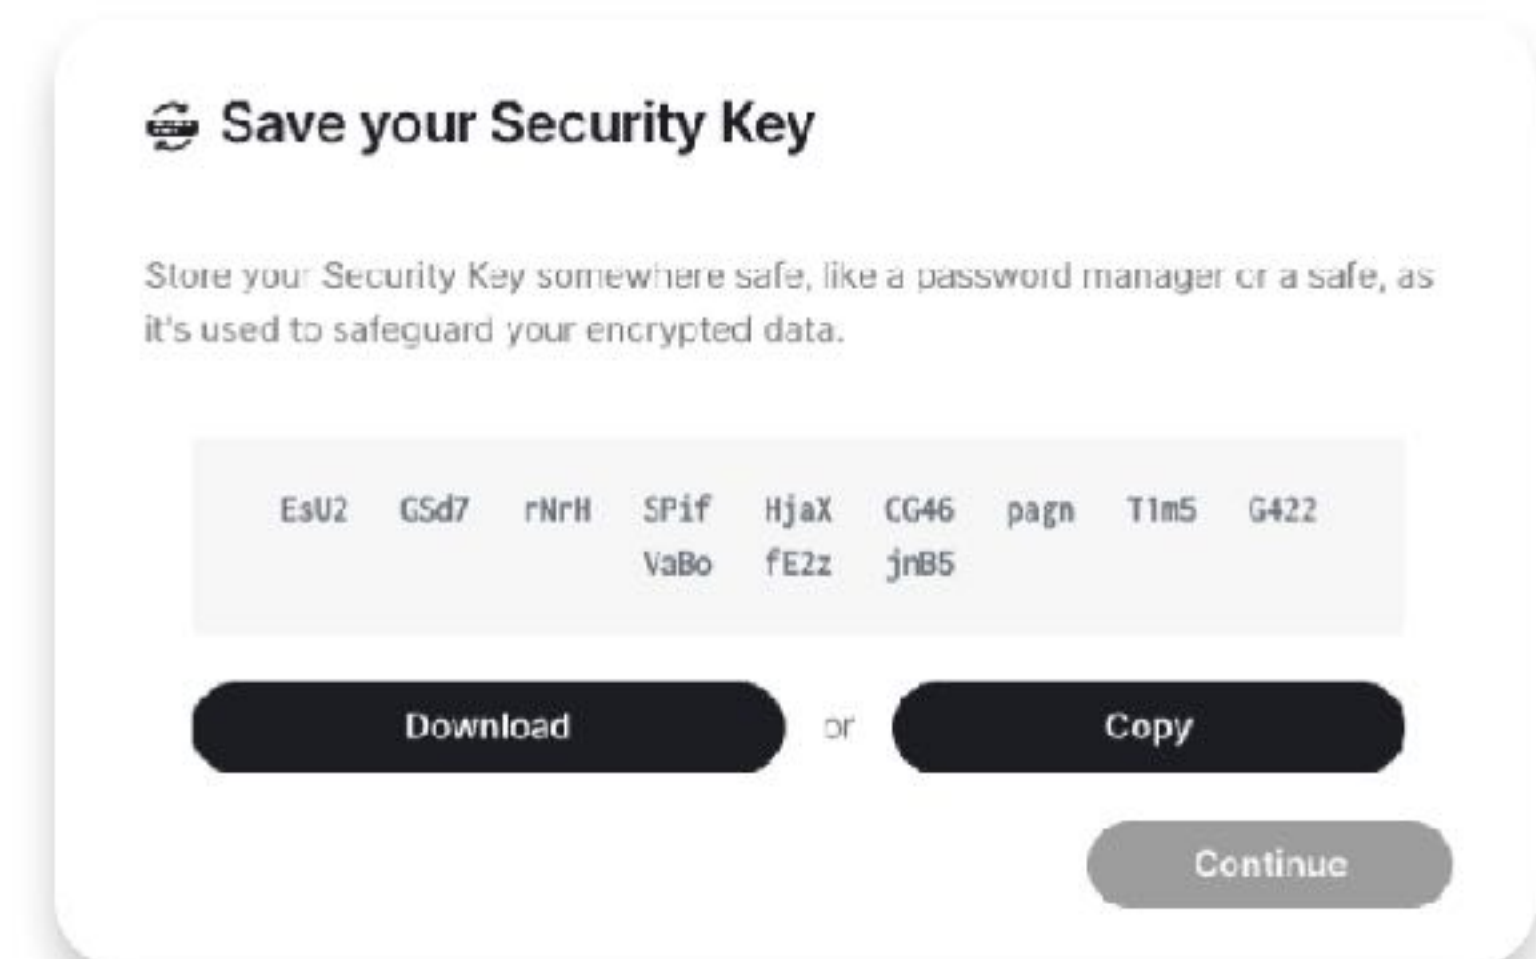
Save your Security Key

Store your Security Key somewhere safe, like a password manager or a safe, as it's used to safeguard your encrypted data.

EsU2 GSd7 rNrH SPif HjaX CG46 pagn T1m5 G422 VaBo fE2z jnB5

Download

or

Copy

Continue